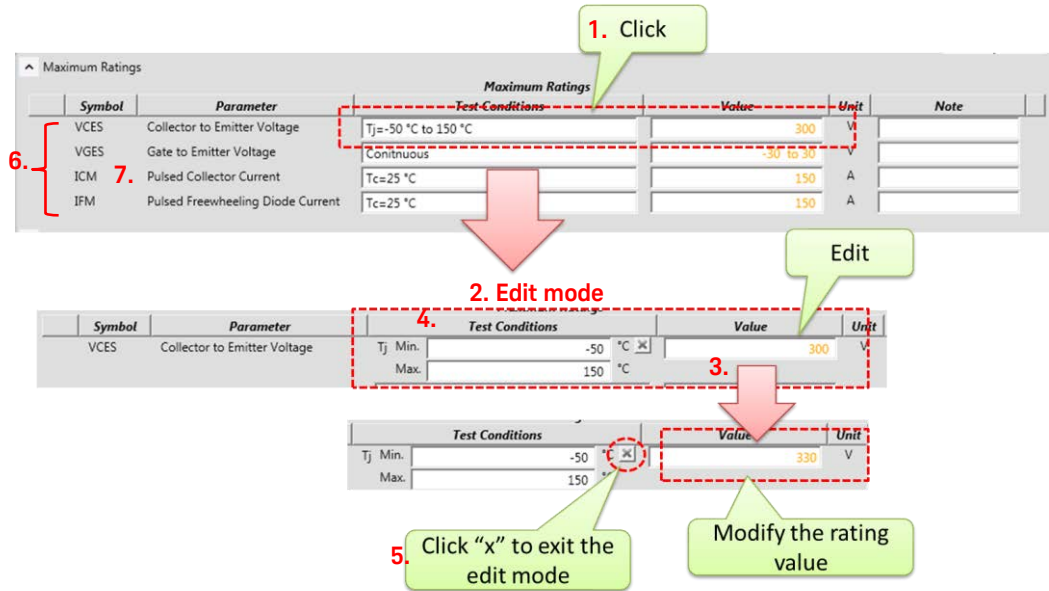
1. Click

Maximum Ratings

Maximum Ratings

| Symbol | Parameter | Test Conditions | Value | Unit | Note |
|---|---|---|---|---|---|
| VCES | Collector to Emitter Voltage | Tj=-50 °C to 150 °C | 300 | V | |
| VGES | Gate to Emitter Voltage | Conitnuous | -30 to 30 | V | |
| ICM | Pulsed Collector Current | Tc=25 °C | 150 | A | |
| IFM | Pulsed Freewheeling Diode Current | Tc=25 °C | 150 | A | |

6.
7.

Edit

2. Edit mode

4.

| Symbol | Parameter | Test Conditions | Value | Unit |
|---|---|---|---|---|
| VCES | Collector to Emitter Voltage | Tj Min. -50 °C Max. 150 °C | 300 | V |

3.

| Test Conditions | Value | Unit |
|---|---|---|
| Tj Min. -50 °C Max. 150 | 330 | V |

5. Click "x" to exit the edit mode

Modify the rating value